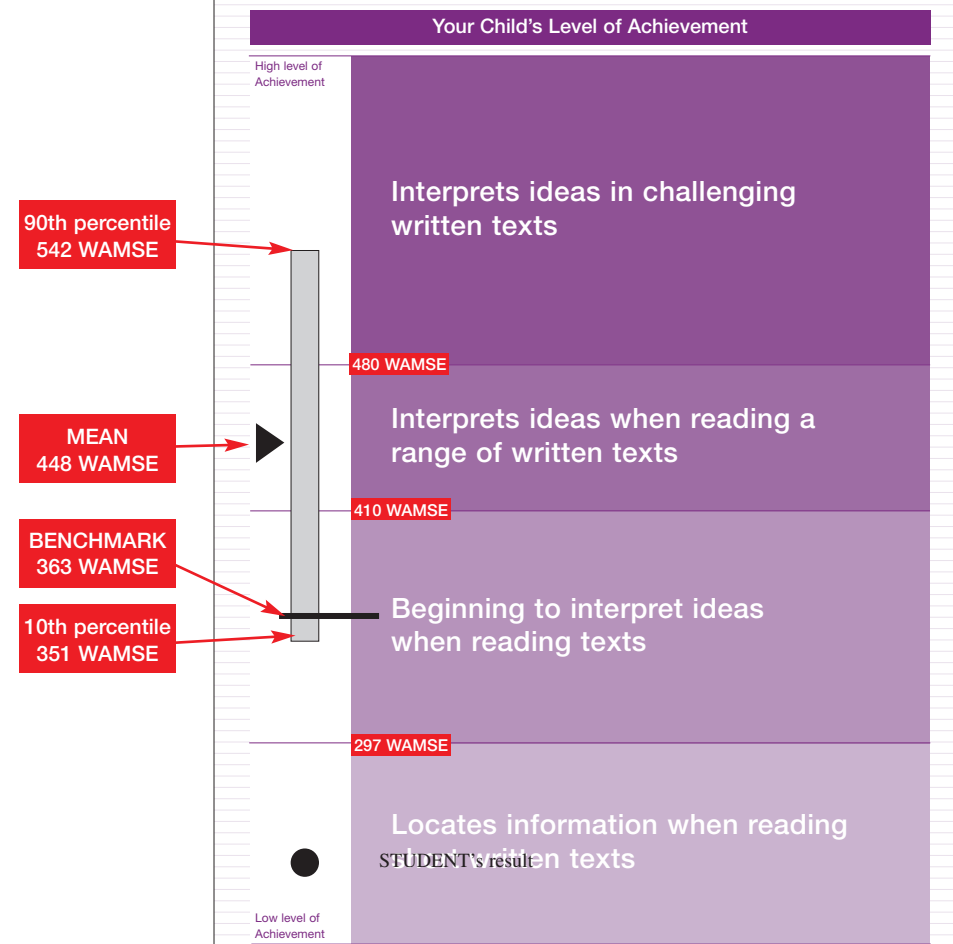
Your Child's Level of Achievement

High level of Achievement

90th percentile
542 WAMSE

Interprets ideas in challenging written texts

480 WAMSE

MEAN
448 WAMSE

Interprets ideas when reading a range of written texts

410 WAMSE

BENCHMARK
363 WAMSE

10th percentile
351 WAMSE

Beginning to interpret ideas when reading texts

297 WAMSE

Locates information when reading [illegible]written texts

STUDENT's result

Low level of Achievement